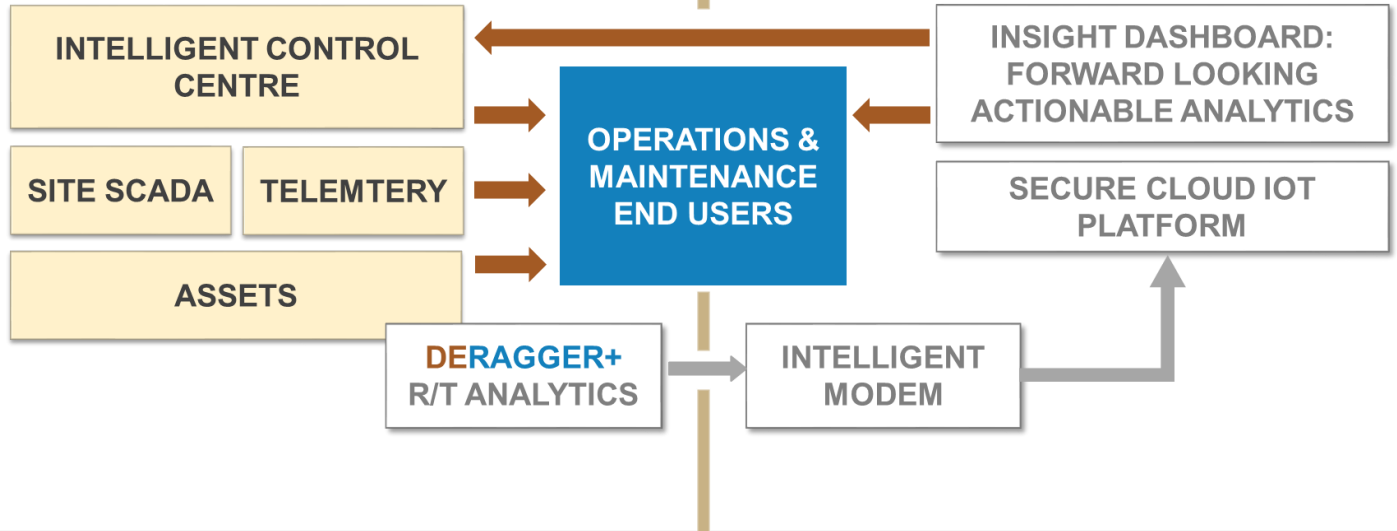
INTELLIGENT CONTROL CENTRE

INSIGHT DASHBOARD: FORWARD LOOKING ACTIONABLE ANALYTICS

OPERATIONS & MAINTENANCE END USERS

SITE SCADA

TELEMTERY

SECURE CLOUD IOT PLATFORM

ASSETS

DERAGGER+ R/T ANALYTICS

INTELLIGENT MODEM